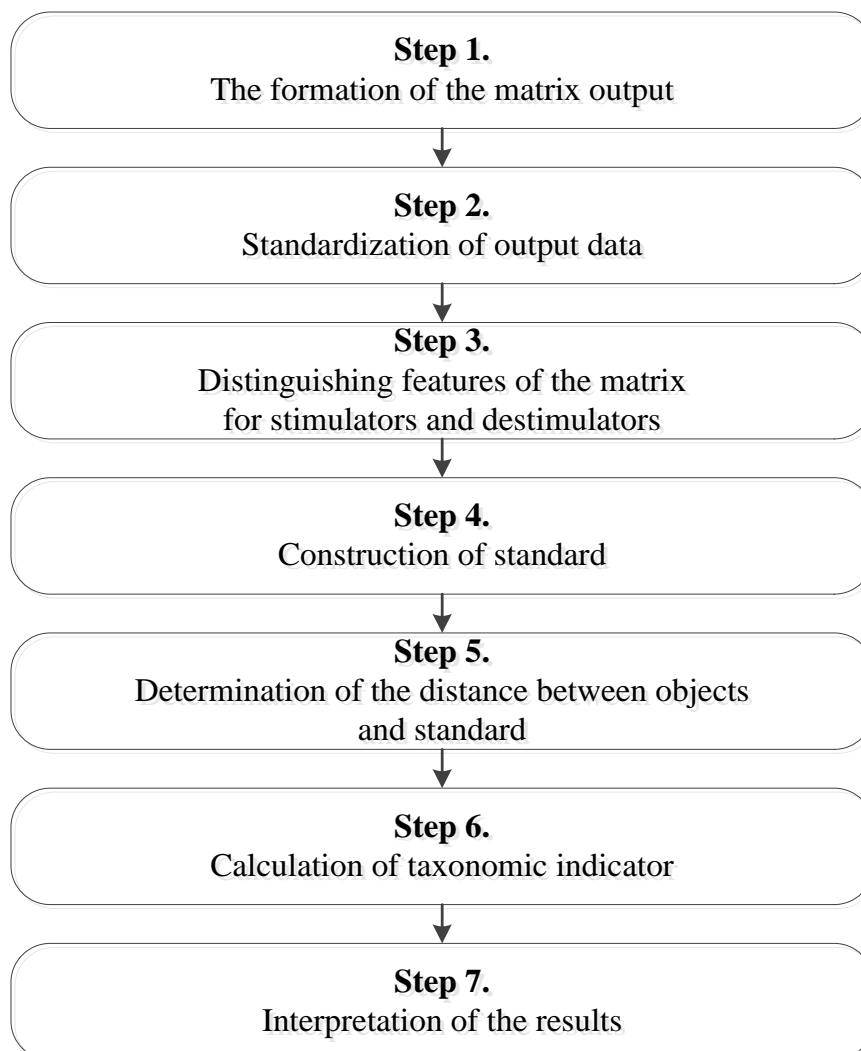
**Step 1.**
The formation of the matrix output

**Step 2.**
Standardization of output data

**Step 3.**
Distinguishing features of the matrix for stimulators and destimulators

**Step 4.**
Construction of standard

**Step 5.**
Determination of the distance between objects and standard

**Step 6.**
Calculation of taxonomic indicator

**Step 7.**
Interpretation of the results